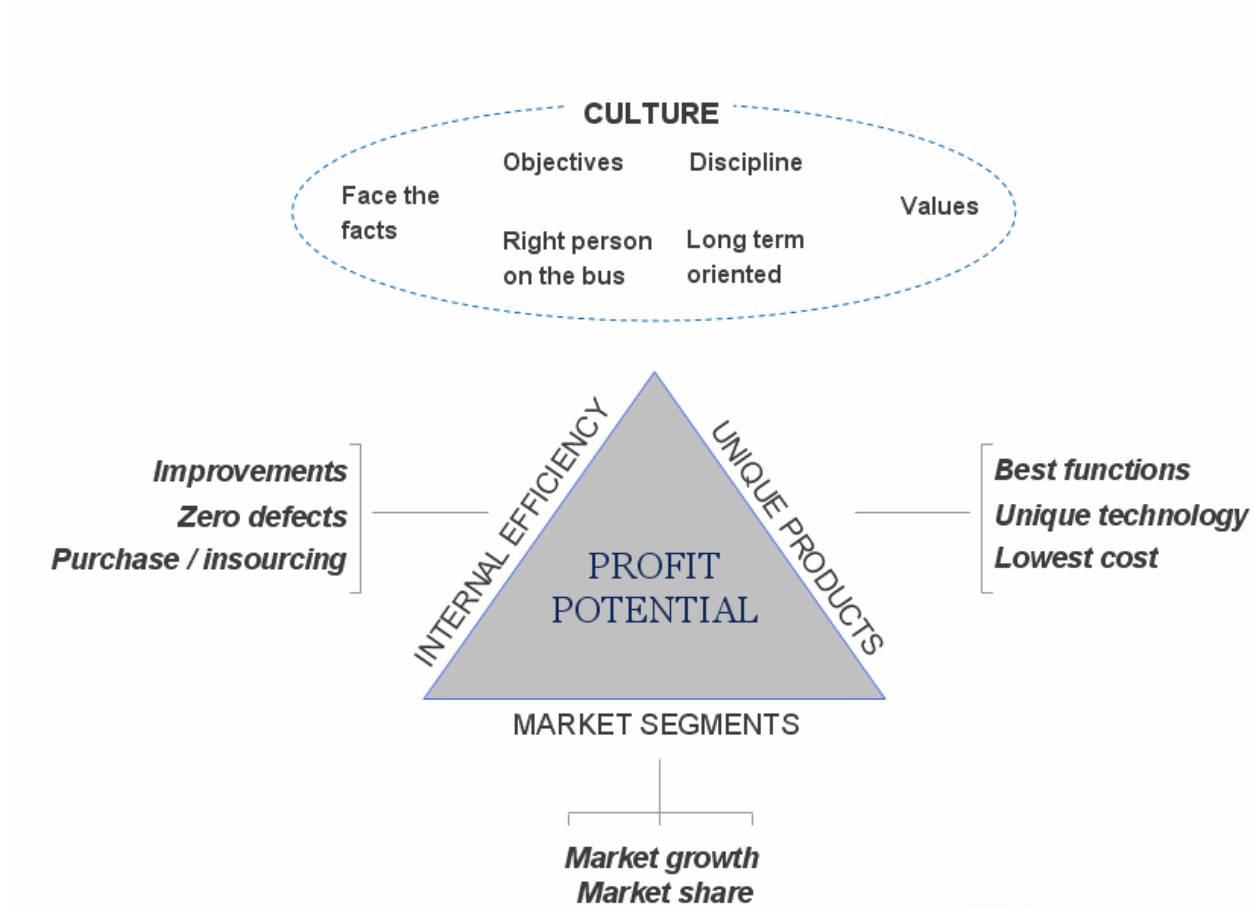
CULTURE

Face the facts

Objectives

Right person on the bus

Discipline

Long term oriented

Values

Improvements
Zero defects
Purchase / insourcing

INTERNAL EFFICIENCY

UNIQUE PRODUCTS

PROFIT POTENTIAL

Best functions
Unique technology
Lowest cost

MARKET SEGMENTS

Market growth
Market share